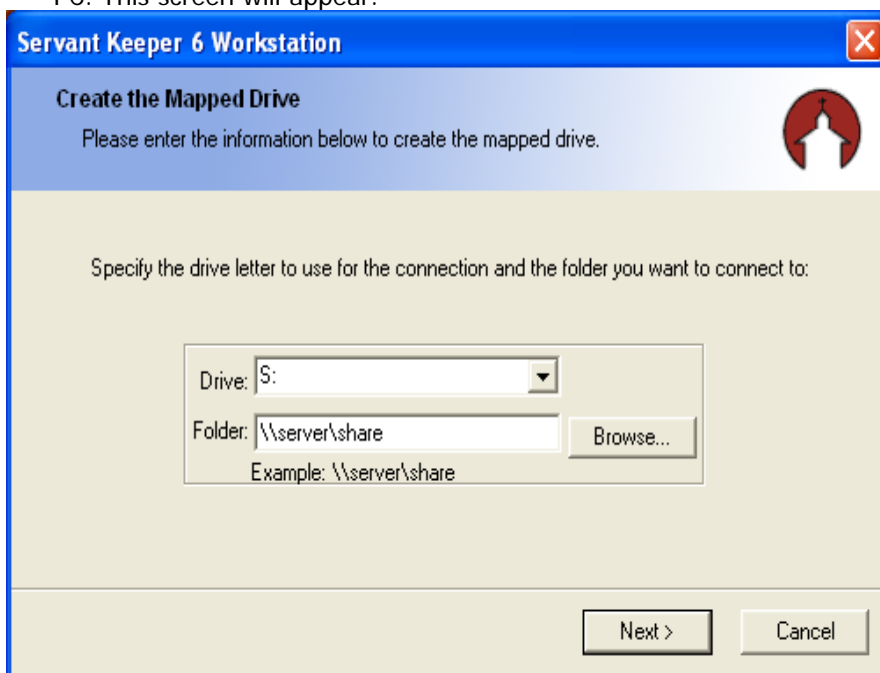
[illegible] This screen will appear:

Servant Keeper 6 Workstation

Create the Mapped Drive

Please enter the information below to create the mapped drive.

Specify the drive letter to use for the connection and the folder you want to connect to:

Drive: S:

Folder: \\server\share

Browse...

Example: \\server\share

Next >

Cancel